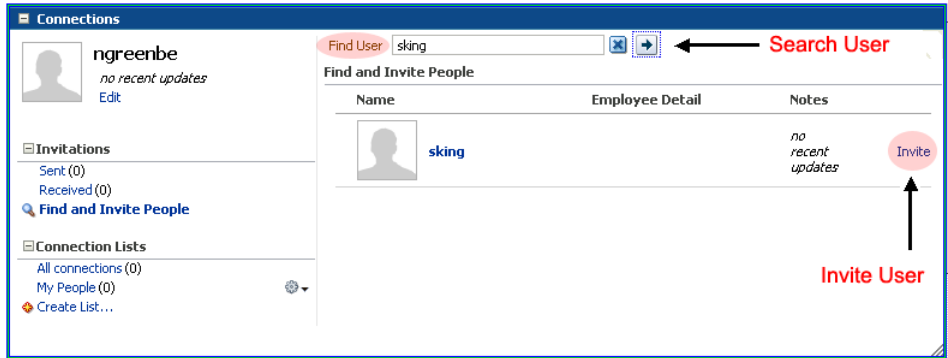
Connections

ngreenbe
no recent updates
Edit

Invitations
Sent (0)
Received (0)
Find and Invite People

Connection Lists
All connections (0)
My People (0)
Create List...

Find User sking

Search User

Find and Invite People

| Name | Employee Detail | Notes |
|---|---|---|
| sking | | no recent updates Invite |

Invite User